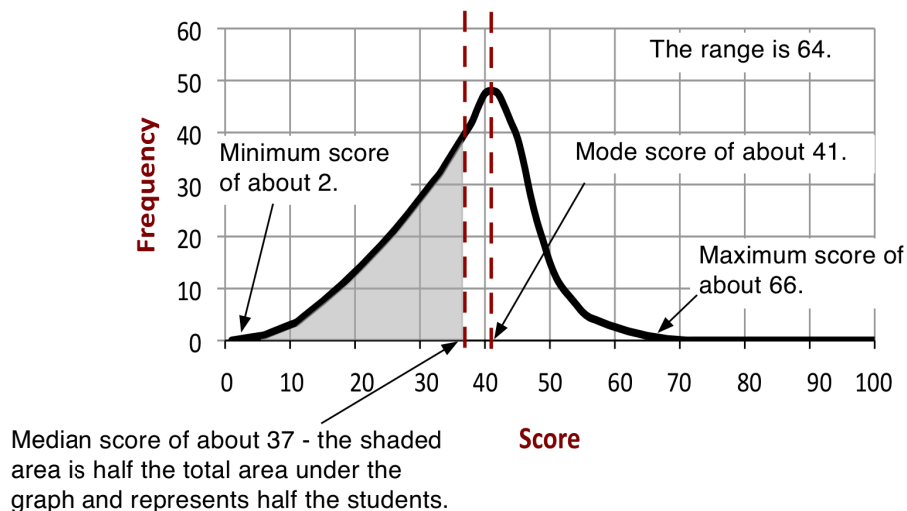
The range is 64.

60
50
40
30
20
10
0

Frequency

Minimum score of about 2.

Mode score of about 41.

Maximum score of about 66.

0 10 20 30 40 50 60 70 80 90 100

Score

Median score of about 37 - the shaded area is half the total area under the graph and represents half the students.